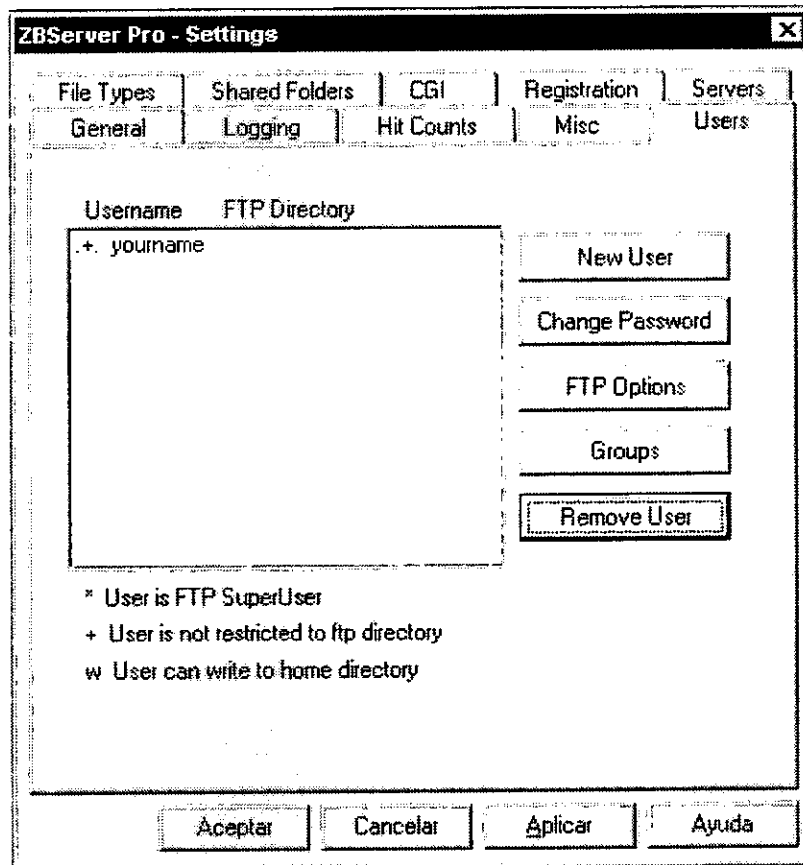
ZBServer Pro - Settings

File Types | Shared Folders | CGI | Registration | Servers
General | Logging | Hit Counts | Misc | Users

Username FTP Directory

.+. yourname

New User

Change Password

FTP Options

Groups

Remove User

* User is FTP SuperUser

+ User is not restricted to ftp directory

w User can write to home directory

Aceptar | Cancelar | Aplicar | Ayuda